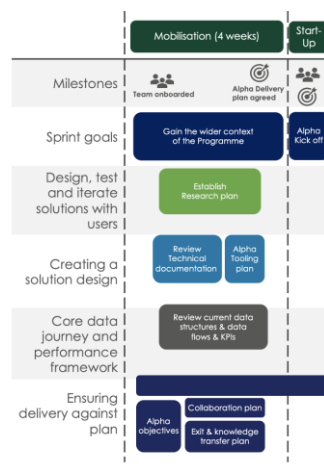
Mobilisation (4 weeks)

Start-Up

Milestones

Team onboarded

Alpha Delivery plan agreed

Sprint goals

Gain the wider context of the Programme

Alpha Kick off

Design, test and iterate solutions with users

Establish Research plan

Creating a solution design

Review Technical documentation

Alpha Tooling plan

Core data journey and performance framework

Review current data structures & data flows & KPIs

Ensuring delivery against plan

Alpha objectives

Collaboration plan

Exit & knowledge transfer plan